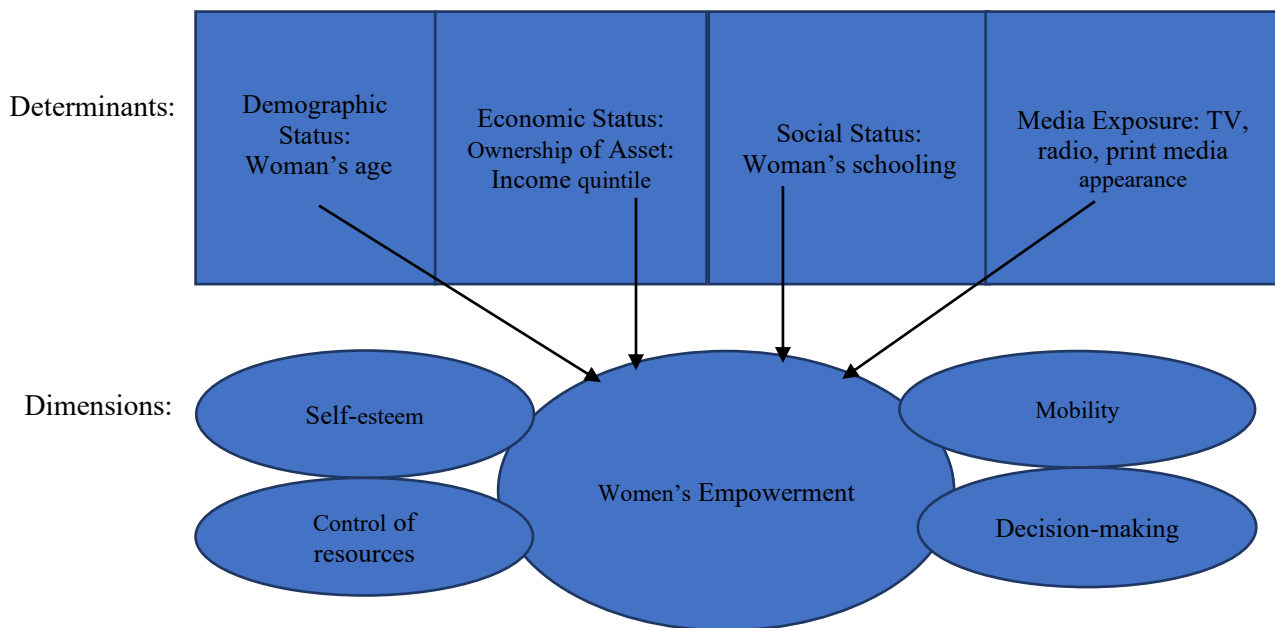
Determinants:

Demographic Status: Woman’s age

Economic Status: Ownership of Asset: Income quintile

Social Status: Woman’s schooling

Media Exposure: TV, radio, print media appearance

Dimensions:

Self-esteem

Control of resources

Women’s Empowerment

Mobility

Decision-making